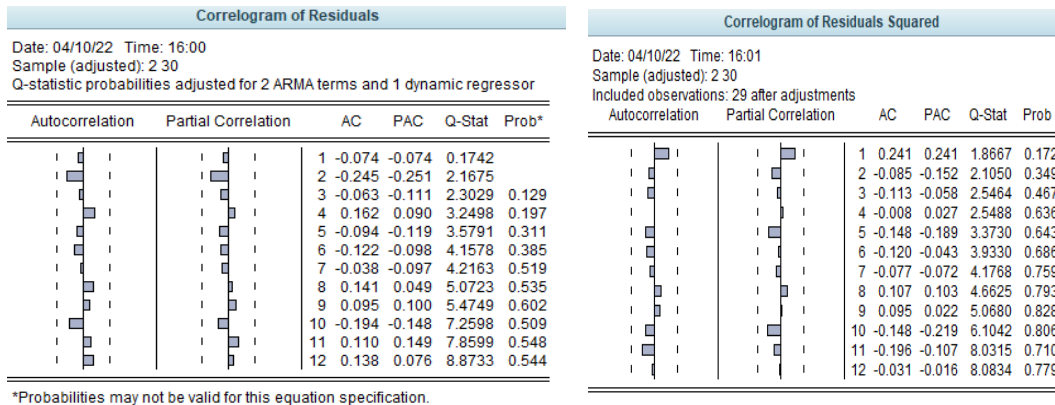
Correlogram of Residuals

Date: 04/10/22 Time: 16:00
Sample (adjusted): 2 30
Q-statistic probabilities adjusted for 2 ARMA terms and 1 dynamic regressor

| Autocorrelation | Partial Correlation | | AC | PAC | Q-Stat | Prob* |
|---|---|---|---|---|---|---|
| | | 1 | -0.074 | -0.074 | 0.1742 | |
| | | 2 | -0.245 | -0.251 | 2.1675 | |
| | | 3 | -0.063 | -0.111 | 2.3029 | 0.129 |
| | | 4 | 0.162 | 0.090 | 3.2498 | 0.197 |
| | | 5 | -0.094 | -0.119 | 3.5791 | 0.311 |
| | | 6 | -0.122 | -0.098 | 4.1578 | 0.385 |
| | | 7 | -0.038 | -0.097 | 4.2163 | 0.519 |
| | | 8 | 0.141 | 0.049 | 5.0723 | 0.535 |
| | | 9 | 0.095 | 0.100 | 5.4749 | 0.602 |
| | | 10 | -0.194 | -0.148 | 7.2598 | 0.509 |
| | | 11 | 0.110 | 0.149 | 7.8599 | 0.548 |
| | | 12 | 0.138 | 0.076 | 8.8733 | 0.544 |

*Probabilities may not be valid for this equation specification.

Correlogram of Residuals Squared

Date: 04/10/22 Time: 16:01
Sample (adjusted): 2 30
Included observations: 29 after adjustments

| Autocorrelation | Partial Correlation | | AC | PAC | Q-Stat | Prob |
|---|---|---|---|---|---|---|
| | | 1 | 0.241 | 0.241 | 1.8667 | 0.172 |
| | | 2 | -0.085 | -0.152 | 2.1050 | 0.349 |
| | | 3 | -0.113 | -0.058 | 2.5464 | 0.467 |
| | | 4 | -0.008 | 0.027 | 2.5488 | 0.636 |
| | | 5 | -0.148 | -0.189 | 3.3730 | 0.643 |
| | | 6 | -0.120 | -0.043 | 3.9330 | 0.686 |
| | | 7 | -0.077 | -0.072 | 4.1768 | 0.759 |
| | | 8 | 0.107 | 0.103 | 4.6625 | 0.793 |
| | | 9 | 0.095 | 0.022 | 5.0680 | 0.828 |
| | | 10 | -0.148 | -0.219 | 6.1042 | 0.806 |
| | | 11 | -0.196 | -0.107 | 8.0315 | 0.710 |
| | | 12 | -0.031 | -0.016 | 8.0834 | 0.779 |